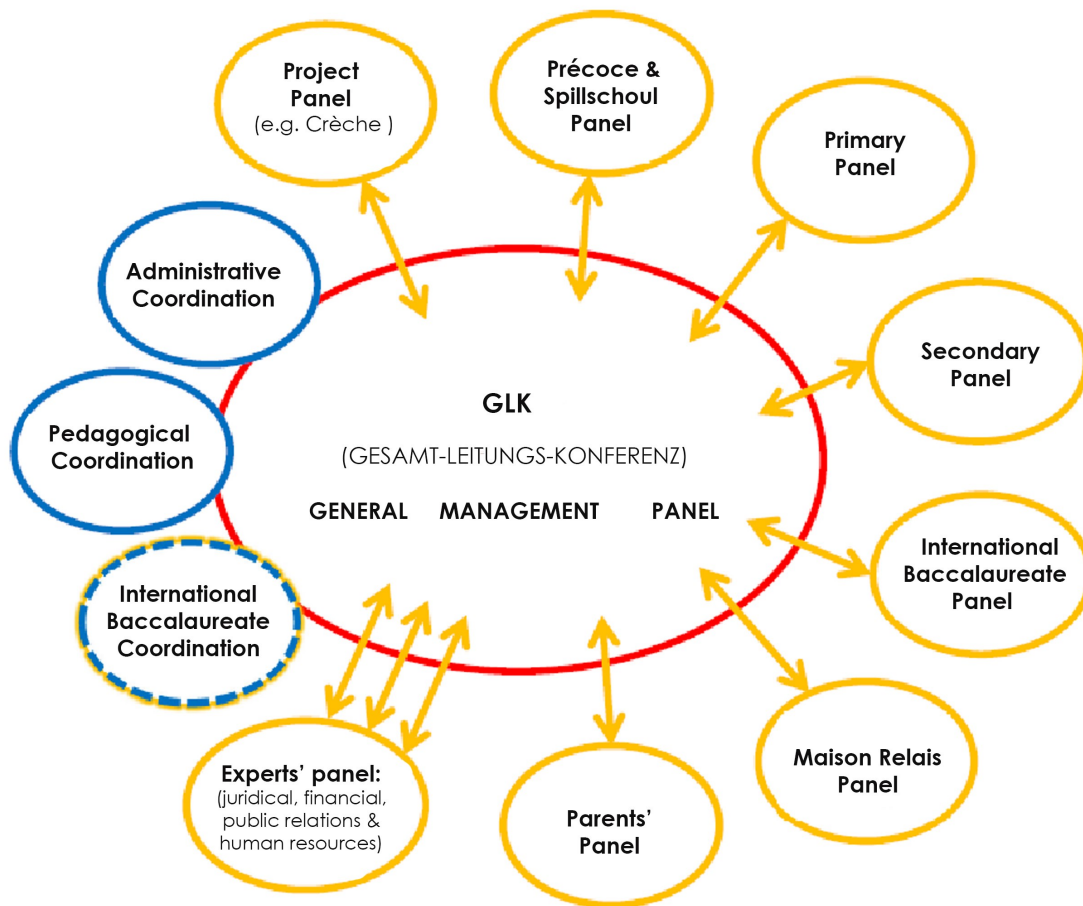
Project Panel
(e.g. Crèche )

Précoce & Spillschoul Panel

Primary Panel

Administrative Coordination

Secondary Panel

GLK

(GESAMT-LEITUNGS-KONFERENZ)

GENERAL MANAGEMENT PANEL

Pedagogical Coordination

International Baccalaureate Panel

International Baccalaureate Coordination

Maison Relais Panel

Experts' panel:
(juridical, financial, public relations & human resources)

Parents' Panel